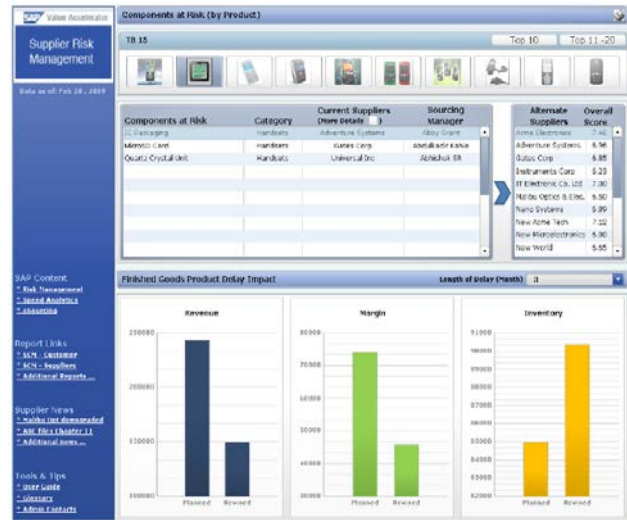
SAP Value Accelerator

Supplier Risk Management

Data as of: Feb 28, 2009

SAP Content
* Risk Management
* Spend Analytics
* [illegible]

Report Links
* SCM - Customer
* SCM - Suppliers
* Additional Reports ...

Supplier News
* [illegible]
* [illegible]
* Additional news ...

Tools & Tips
* User Guide
* Glossary
* Admin Contacts

Components at Risk (by Product)

TB 15

Top 10 | Top 11 - 20

| Components at Risk | Category | Current Suppliers (More Details) | Sourcing Manager |
|---|---|---|---|
| IC Packaging | Handsets | Adventure Systems | Abby Grant |
| MicroSD Card | Handsets | Kanes Corp | Abdulkadir Kahle |
| Quartz Crystal Unit | Handsets | Universal Inc | Abhishek SR |

| Alternate Suppliers | Overall Score |
|---|---|
| Acme Electronics | 7.46 |
| Adventure Systems | 6.96 |
| Gatus Corp | 6.85 |
| Instruments Corp | 6.23 |
| IT Electronic Co. Ltd | 7.00 |
| Malibu Optics & Elec. | 6.50 |
| Nano Systems | 5.99 |
| New Acme Tech | 7.32 |
| New Microelectronics | 5.90 |
| New World | 5.55 |

Finished Goods Product Delay Impact

Length of Delay (Month): 3

Revenue
250000
150000
100000
Planned Revised

Margin
80000
70000
60000
50000
40000
30000
Planned Revised

Inventory
91000
90000
89000
88000
87000
86000
85000
84000
83000
82000
Planned Revised